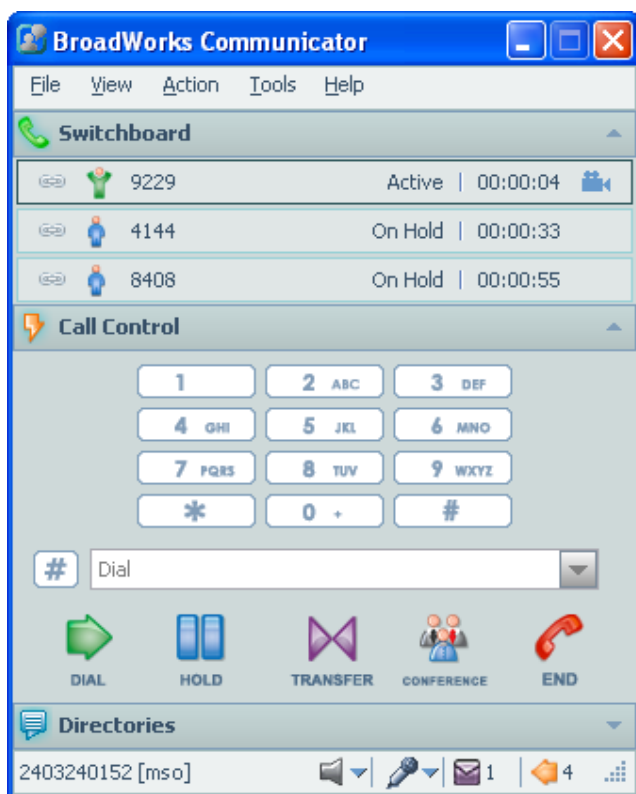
BroadWorks Communicator

File View Action Tools Help

Switchboard

9229 Active | 00:00:04

4144 On Hold | 00:00:33

8408 On Hold | 00:00:55

Call Control

| 1 | 2 ABC | 3 DEF |
|---|---|---|
| 4 GHI | 5 JKL | 6 MNO |
| 7 PQRS | 8 TUV | 9 WXYZ |
| * | 0 + | # |

# Dial

DIAL HOLD TRANSFER CONFERENCE END

Directories

2403240152 [mso] 1 4